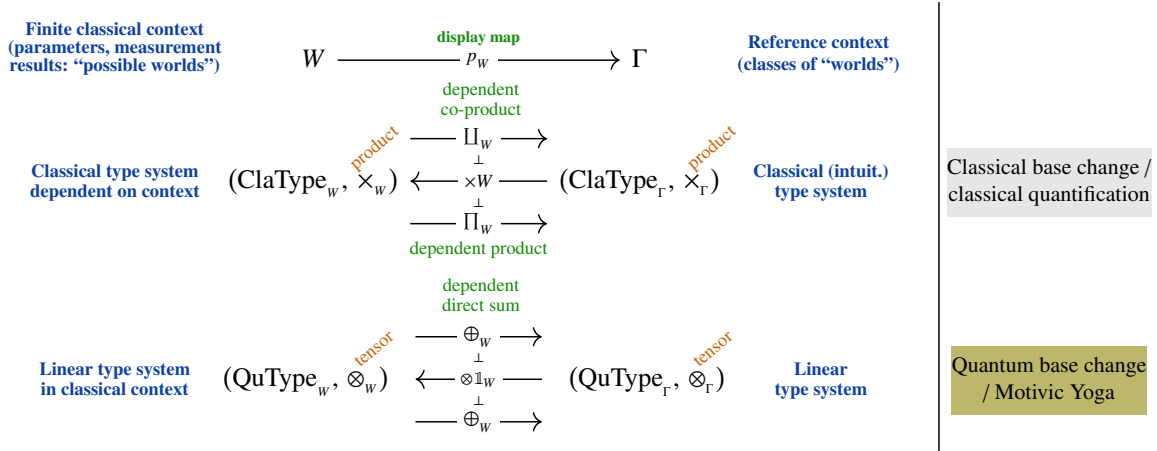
Finite classical context (parameters, measurement results: “possible worlds”)

$W \xrightarrow{p_W} \Gamma$

display map

Reference context (classes of “worlds”)

dependent co-product

Classical type system dependent on context

$(\mathrm{ClaType}_W, \times_W)$ product

$\coprod_W$ $\longrightarrow$

$\perp$

$\longleftarrow \times W$

$\perp$

$\prod_W$ $\longrightarrow$

$(\mathrm{ClaType}_\Gamma, \times_\Gamma)$ product

Classical (intuit.) type system

dependent product

Classical base change / classical quantification

dependent direct sum

Linear type system in classical context

$(\mathrm{QuType}_W, \otimes_W)$ tensor

$\oplus_W$ $\longrightarrow$

$\perp$

$\longleftarrow \otimes \mathbb{1}_W$

$\perp$

$\oplus_W$ $\longrightarrow$

$(\mathrm{QuType}_\Gamma, \otimes_\Gamma)$ tensor

Linear type system

Quantum base change / Motivic Yoga